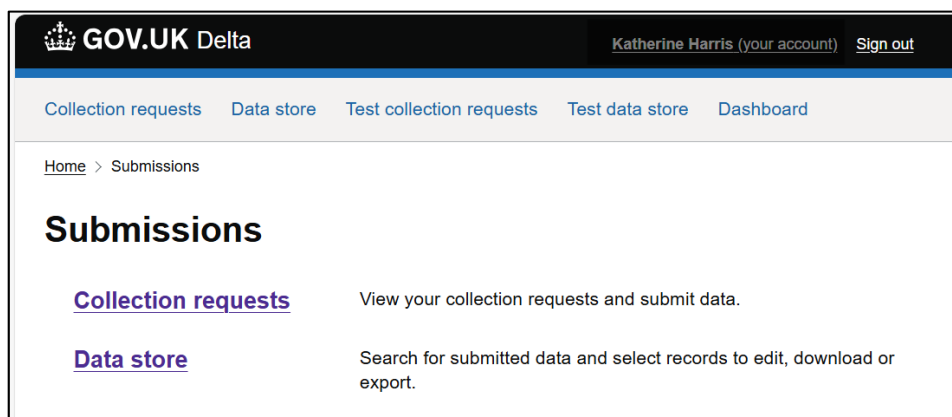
GOV.UK Delta

Katherine Harris (your account) Sign out

Collection requests Data store Test collection requests Test data store Dashboard

Home > Submissions

Submissions

Collection requests
View your collection requests and submit data.

Data store
Search for submitted data and select records to edit, download or export.